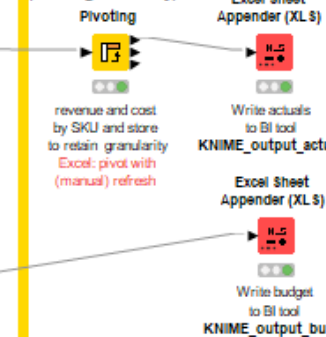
Pivoting

revenue and cost by SKU and store to retain granularity
Excel: pivot with (manual) refresh

Excel Sheet Appender (XLS)

Write actuals to BI tool
KNIME_output_actu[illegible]

Excel Sheet Appender (XLS)

Write budget to BI tool
KNIME_output_bu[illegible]